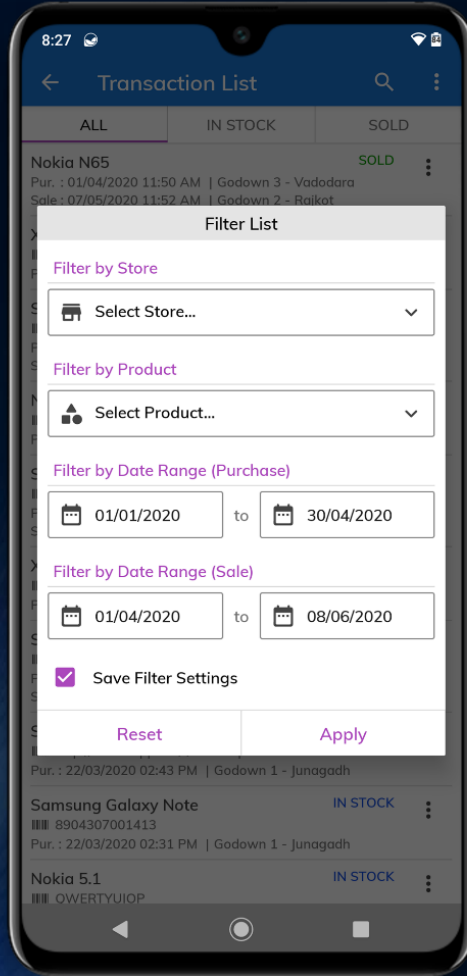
8:27

Transaction List

ALL | IN STOCK | SOLD

Nokia N65 SOLD
Pur. : 01/04/2020 11:50 AM | Godown 3 - Vadodara
Sale : 07/05/2020 11:52 AM | Godown 2 - Rajkot

Filter List

Filter by Store
Select Store...

Filter by Product
Select Product...

Filter by Date Range (Purchase)
01/01/2020 to 30/04/2020

Filter by Date Range (Sale)
01/04/2020 to 08/06/2020

Save Filter Settings

Reset Apply

Pur. : 22/03/2020 02:43 PM | Godown 1 - Junagadh

Samsung Galaxy Note IN STOCK
8904307001413
Pur. : 22/03/2020 02:31 PM | Godown 1 - Junagadh

Nokia 5.1 IN STOCK
QWERTYUIOP